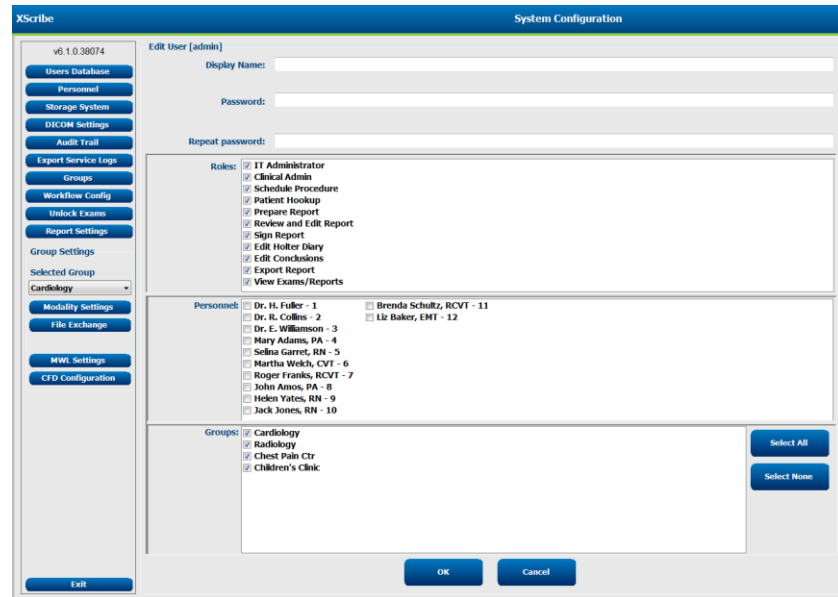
XScribe

System Configuration

v6.1.0.38074

Users Database
Personnel
Storage System
DICOM Settings
Audit Trail
Export Service Logs
Groups
Workflow Config
Unlock Exams
Report Settings

Group Settings

Selected Group

Cardiology

Modality Settings
File Exchange

MWL Settings
CFD Configuration

Exit

Edit User [admin]

Display Name:

Password:

Repeat password:

Roles:
☑ IT Administrator
☑ Clinical Admin
☑ Schedule Procedure
☑ Patient Hookup
☑ Prepare Report
☑ Review and Edit Report
☑ Sign Report
☑ Edit Holter Diary
☑ Edit Conclusions
☑ Export Report
☑ View Exams/Reports

Personnel:
☐ Dr. H. Fuller - 1
☐ Dr. R. Collins - 2
☐ Dr. E. Williamson - 3
☐ Mary Adams, PA - 4
☐ Selina Garret, RN - 5
☐ Martha Welch, CVT - 6
☐ Roger Franks, RCVT - 7
☐ John Amos, PA - 8
☐ Helen Yates, RN - 9
☐ Jack Jones, RN - 10
☐ Brenda Schultz, RCVT - 11
☐ Liz Baker, EMT - 12

Groups:
☑ Cardiology
☑ Radiology
☑ Chest Pain Ctr
☑ Children's Clinic

Select All

Select None

OK

Cancel